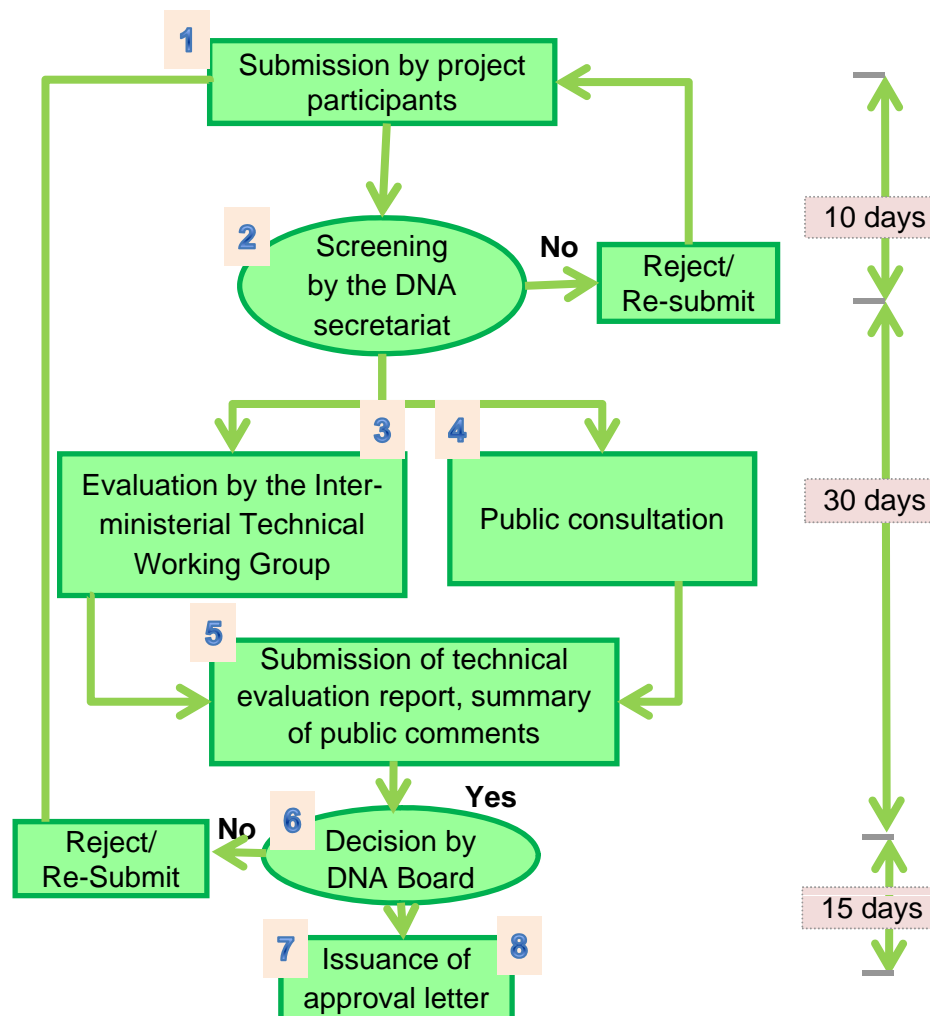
1
Submission by project participants

2
Screening by the DNA secretariat

No

Reject/ Re-submit

3

4

Evaluation by the Inter-ministerial Technical Working Group

Public consultation

5
Submission of technical evaluation report, summary of public comments

Yes

No

6
Decision by DNA Board

Reject/ Re-Submit

7
Issuance of approval letter

8

10 days

30 days

15 days